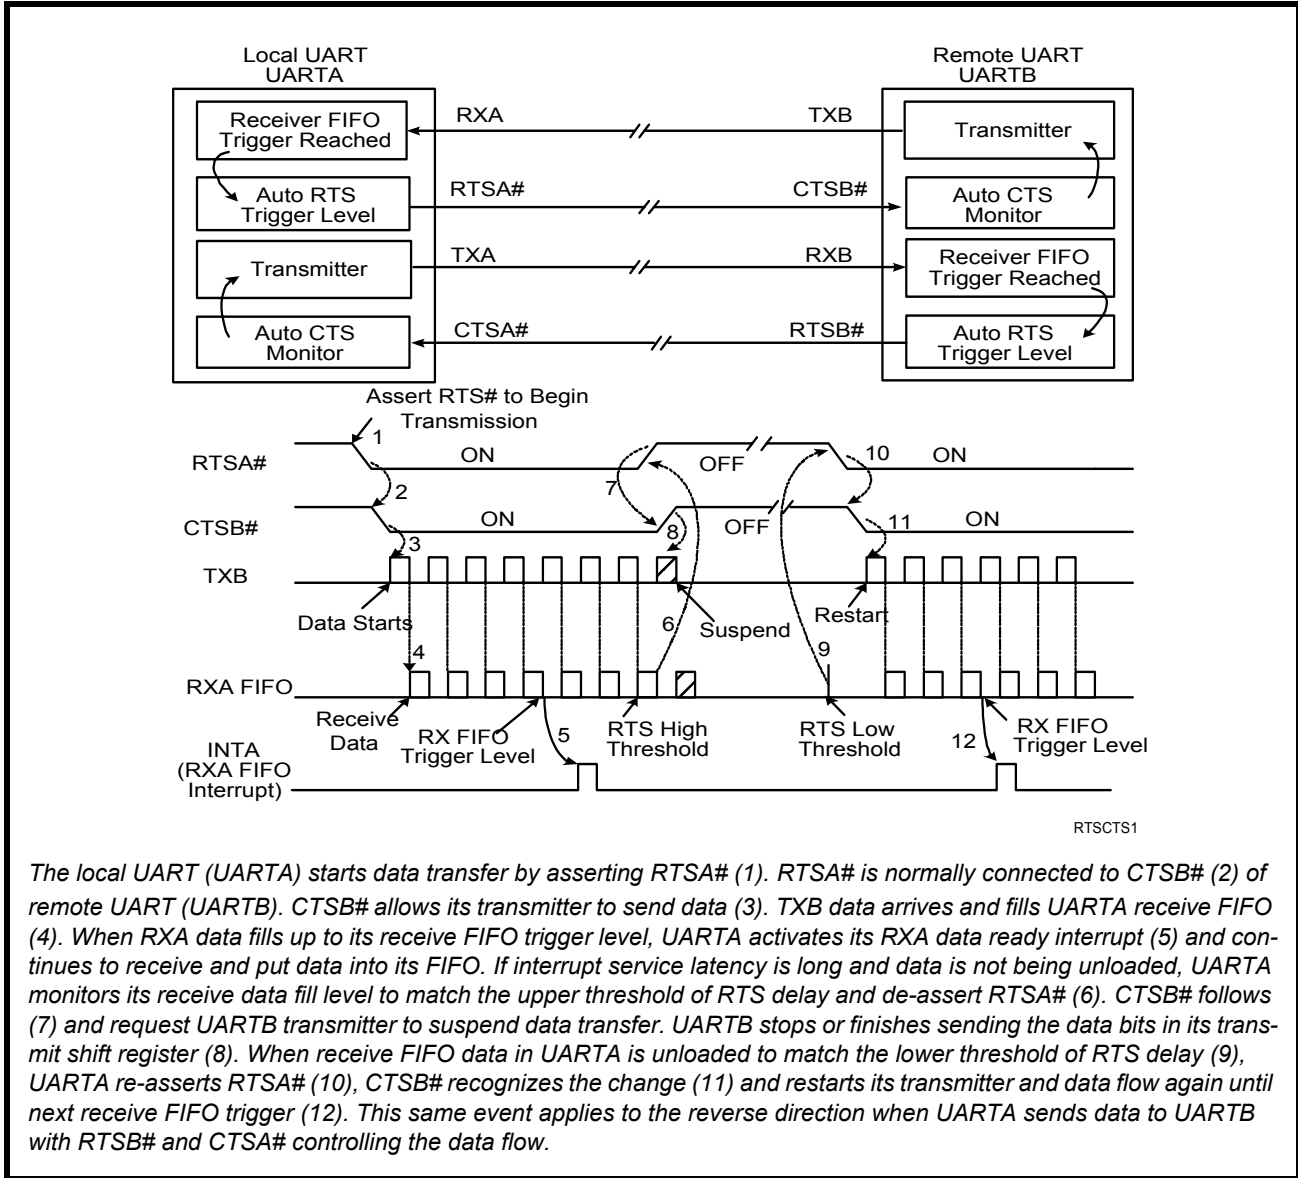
Local UART
UARTA

Remote UART
UARTB

Receiver FIFO Trigger Reached

RXA

TXB

Transmitter

Auto RTS Trigger Level

RTSA#

CTSB#

Auto CTS Monitor

Transmitter

TXA

RXB

Receiver FIFO Trigger Reached

Auto CTS Monitor

CTSA#

RTSB#

Auto RTS Trigger Level

Assert RTS# to Begin Transmission

1

RTSA#

ON

7

OFF

10

ON

2

CTSB#

ON

8

OFF

11

ON

3

TXB

Data Starts

6

Suspend

Restart

9

4

RXA FIFO

Receive Data

RX FIFO Trigger Level

5

RTS High Threshold

RTS Low Threshold

12

RX FIFO Trigger Level

INTA
(RXA FIFO Interrupt)

RTSCTS1

The local UART (UARTA) starts data transfer by asserting RTSA# (1). RTSA# is normally connected to CTSB# (2) of remote UART (UARTB). CTSB# allows its transmitter to send data (3). TXB data arrives and fills UARTA receive FIFO (4). When RXA data fills up to its receive FIFO trigger level, UARTA activates its RXA data ready interrupt (5) and continues to receive and put data into its FIFO. If interrupt service latency is long and data is not being unloaded, UARTA monitors its receive data fill level to match the upper threshold of RTS delay and de-assert RTSA# (6). CTSB# follows (7) and request UARTB transmitter to suspend data transfer. UARTB stops or finishes sending the data bits in its transmit shift register (8). When receive FIFO data in UARTA is unloaded to match the lower threshold of RTS delay (9), UARTA re-asserts RTSA# (10), CTSB# recognizes the change (11) and restarts its transmitter and data flow again until next receive FIFO trigger (12). This same event applies to the reverse direction when UARTA sends data to UARTB with RTSB# and CTSA# controlling the data flow.